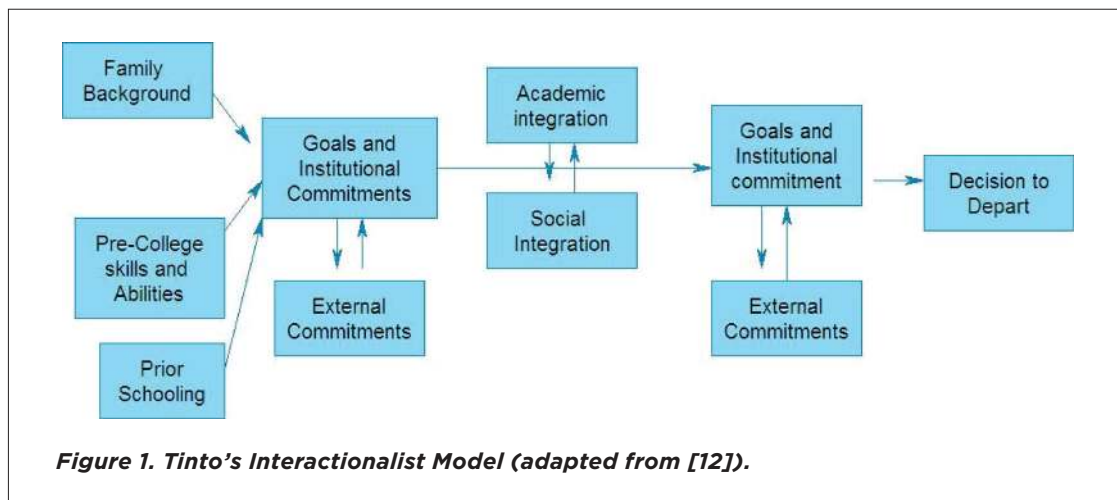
Family Background

Pre-College skills and Abilities

Prior Schooling

Goals and Institutional Commitments

External Commitments

Academic integration

Social Integration

Goals and Institutional commitment

External Commitments

Decision to Depart

Figure 1. Tinto's Interactionalist Model (adapted from [12]).